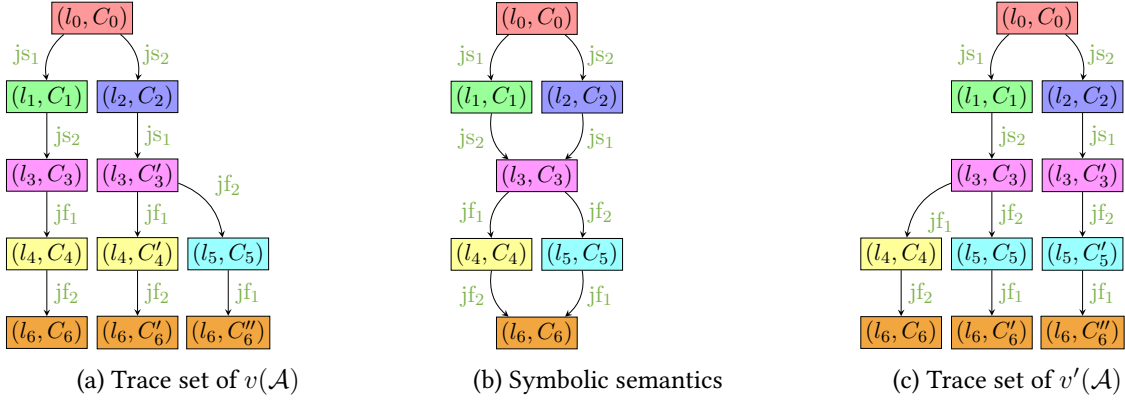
$(l_0, C_0)$
$\mathrm{js}_1$ $\mathrm{js}_2$
$(l_1, C_1)$ $(l_2, C_2)$
$\mathrm{js}_2$ $\mathrm{js}_1$
$(l_3, C_3)$ $(l_3, C_3')$
$\mathrm{jf}_2$
$\mathrm{jf}_1$ $\mathrm{jf}_1$
$(l_4, C_4)$ $(l_4, C_4')$ $(l_5, C_5)$
$\mathrm{jf}_2$ $\mathrm{jf}_2$ $\mathrm{jf}_1$
$(l_6, C_6)$ $(l_6, C_6')$ $(l_6, C_6'')$
(a) Trace set of $v(\mathcal{A})$

$(l_0, C_0)$
$\mathrm{js}_1$ $\mathrm{js}_2$
$(l_1, C_1)$ $(l_2, C_2)$
$\mathrm{js}_2$ $\mathrm{js}_1$
$(l_3, C_3)$
$\mathrm{jf}_1$ $\mathrm{jf}_2$
$(l_4, C_4)$ $(l_5, C_5)$
$\mathrm{jf}_2$ $\mathrm{jf}_1$
$(l_6, C_6)$
(b) Symbolic semantics

$(l_0, C_0)$
$\mathrm{js}_1$ $\mathrm{js}_2$
$(l_1, C_1)$ $(l_2, C_2)$
$\mathrm{js}_2$ $\mathrm{js}_1$
$(l_3, C_3)$ $(l_3, C_3')$
$\mathrm{jf}_1$ $\mathrm{jf}_2$ $\mathrm{jf}_2$
$(l_4, C_4)$ $(l_5, C_5)$ $(l_5, C_5')$
$\mathrm{jf}_2$ $\mathrm{jf}_1$ $\mathrm{jf}_1$
$(l_6, C_6)$ $(l_6, C_6')$ $(l_6, C_6'')$
(c) Trace set of $v'(\mathcal{A})$